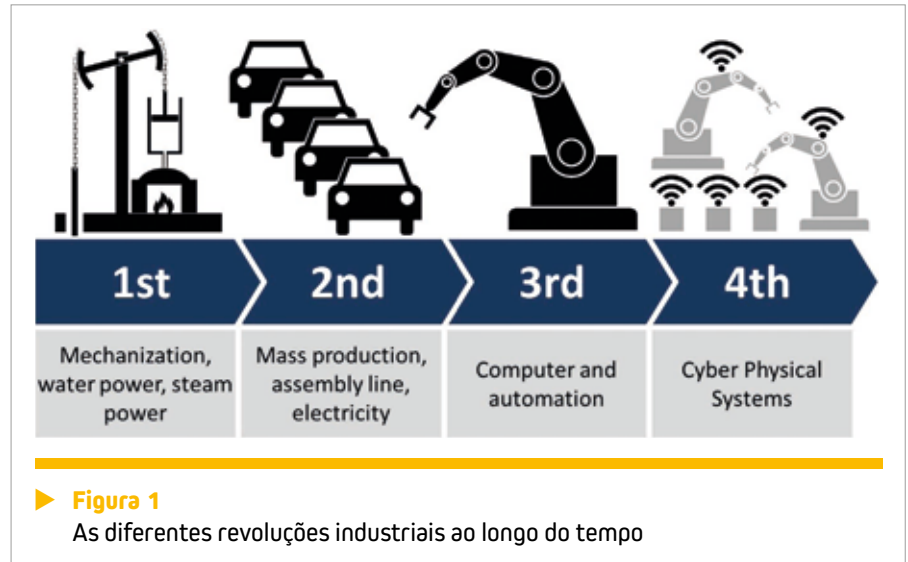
1st

2nd

3rd

4th

Mechanization, water power, steam power

Mass production, assembly line, electricity

Computer and automation

Cyber Physical Systems

Figura 1
As diferentes revoluções industriais ao longo do tempo